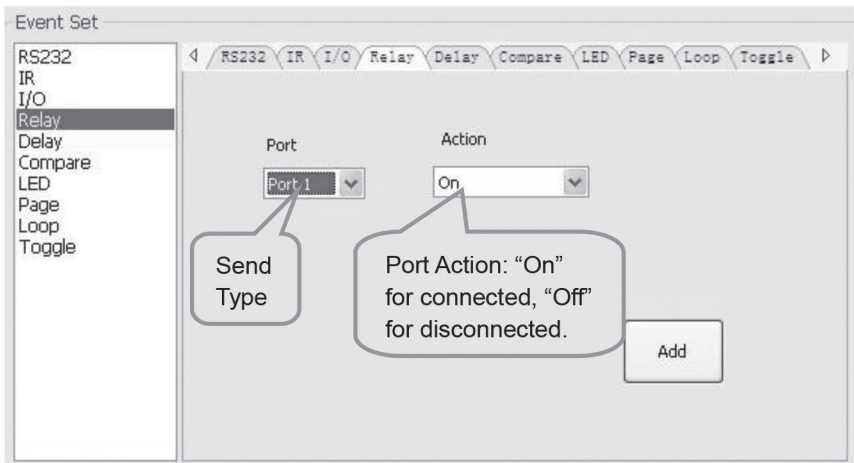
Event Set

RS232
IR
I/O
Relay
Delay
Compare
LED
Page
Loop
Toggle

RS232 | IR | I/O | Relay | Delay | Compare | LED | Page | Loop | Toggle

Port

Port 1

Action

On

Send Type

Port Action: “On” for connected, “Off” for disconnected.

Add